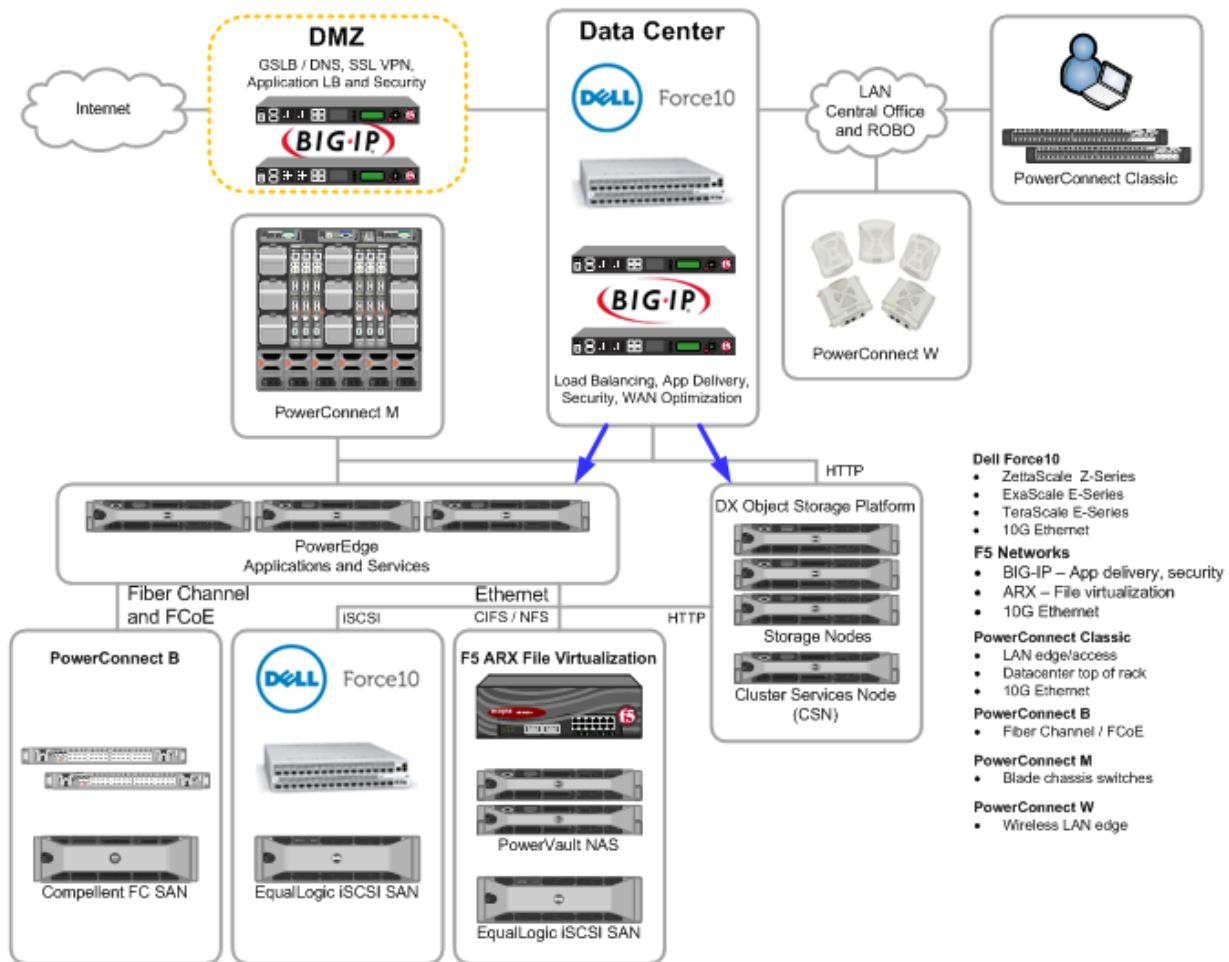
Internet

DMZ
GSLB / DNS, SSL VPN, Application LB and Security
BIG-IP

Data Center
DELL Force10
BIG-IP
Load Balancing, App Delivery, Security, WAN Optimization

LAN Central Office and ROBO

PowerConnect Classic

PowerConnect W

PowerConnect M

HTTP

PowerEdge
Applications and Services

DX Object Storage Platform
Storage Nodes
Cluster Services Node (CSN)

Fiber Channel and FCoE

Ethernet

iSCSI

CIFS / NFS

HTTP

PowerConnect B
Compellent FC SAN

DELL Force10
EqualLogic iSCSI SAN

F5 ARX File Virtualization
PowerVault NAS
EqualLogic iSCSI SAN

Dell Force10
• ZettaScale Z-Series
• ExaScale E-Series
• TeraScale E-Series
• 10G Ethernet

F5 Networks
• BIG-IP – App delivery, security
• ARX – File virtualization
• 10G Ethernet

PowerConnect Classic
• LAN edge/access
• Datacenter top of rack
• 10G Ethernet

PowerConnect B
• Fiber Channel / FCoE

PowerConnect M
• Blade chassis switches

PowerConnect W
• Wireless LAN edge